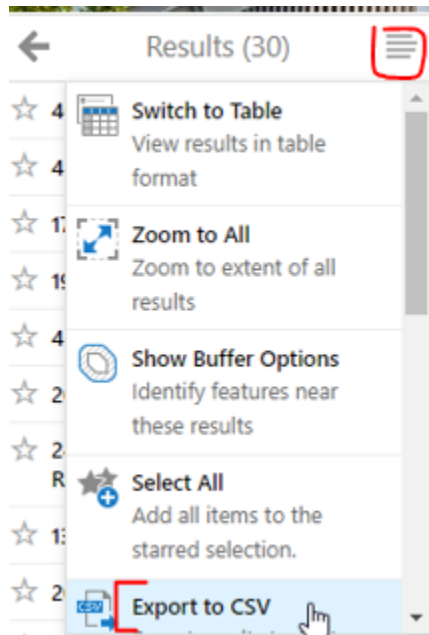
Results (30)

4
4
17
19
4
2
2
R
13
2

Switch to Table
View results in table format

Zoom to All
Zoom to extent of all results

Show Buffer Options
Identify features near these results

Select All
Add all items to the starred selection.

CSV
Export to CSV
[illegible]